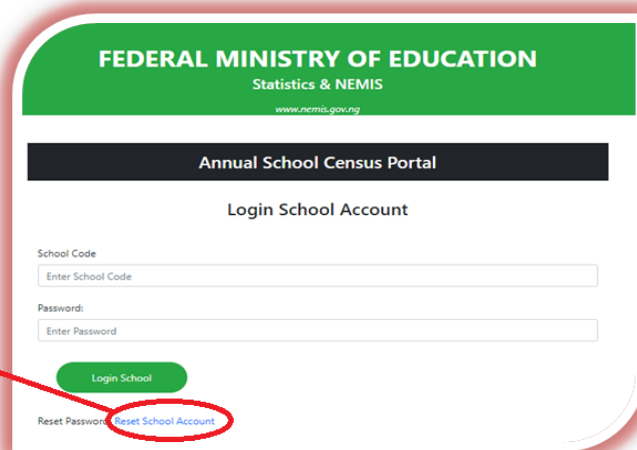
FEDERAL MINISTRY OF EDUCATION
Statistics & NEMIS
www.nemis.gov.ng

Annual School Census Portal

Login School Account

School Code
Enter School Code

Password:
Enter Password

Login School

Reset Password Reset School Account